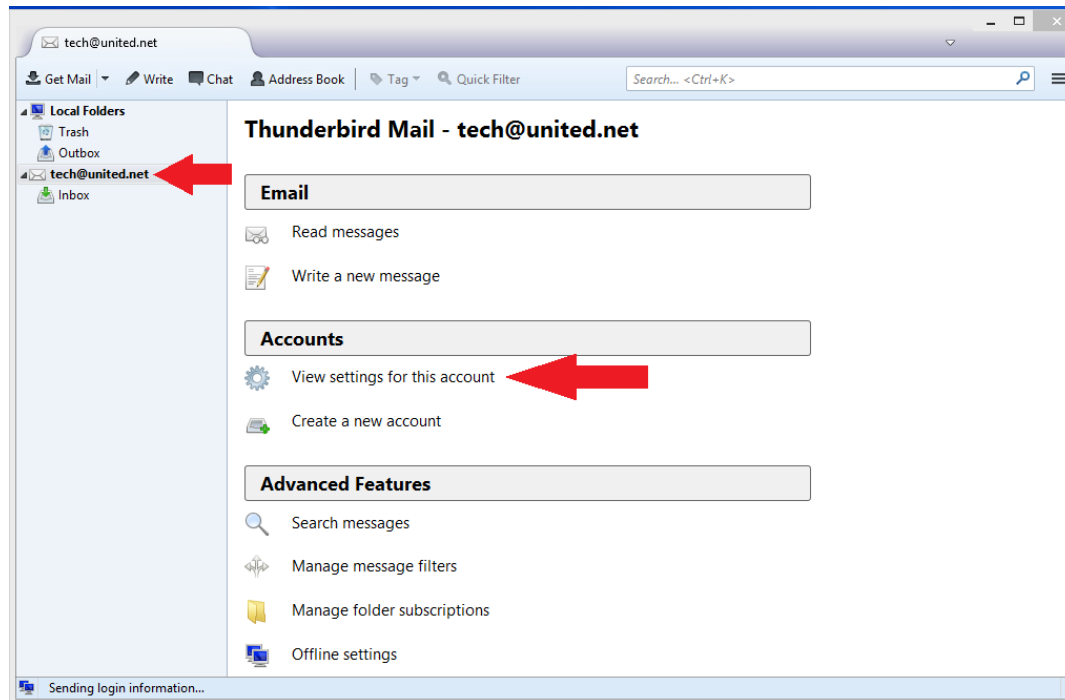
tech@united.net

Get Mail Write Chat Address Book Tag Quick Filter Search... <Ctrl+K>

Local Folders
Trash
Outbox
tech@united.net
Inbox

Thunderbird Mail - tech@united.net

Email

Read messages

Write a new message

Accounts

View settings for this account

Create a new account

Advanced Features

Search messages

Manage message filters

Manage folder subscriptions

Offline settings

Sending login information...